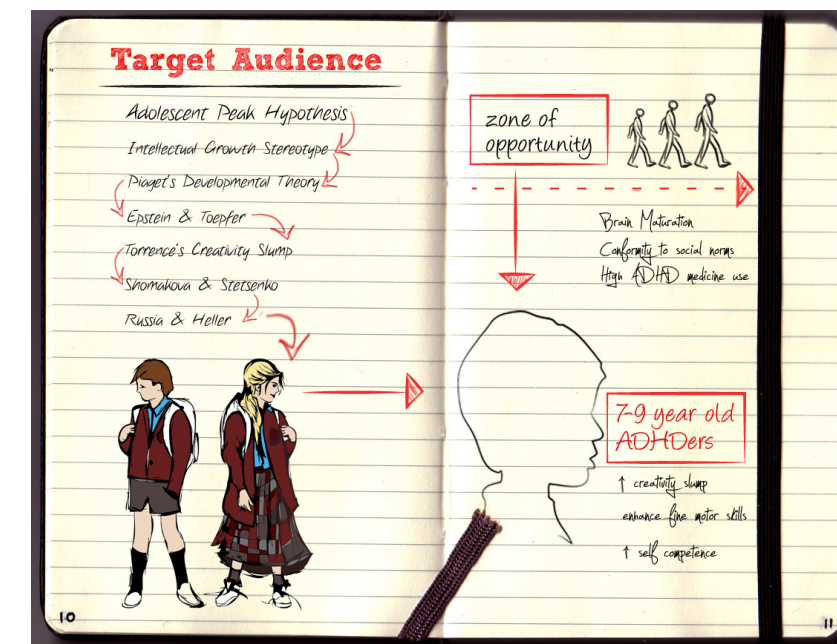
Target Audience

Adolescent Peak Hypothesis

Intellectual Growth Stereotype

Piaget's Developmental Theory

Epstein & Toepfer

Torrence's Creativity Slump

Shomakova & Stetsenko

Russia & Heller

10

zone of opportunity

Brain Maturation

Conformity to social norms

High ADHD medicine use

7-9 year old ADHDers

↑ creativity slump

enhance fine motor skills

↑ self competence

11